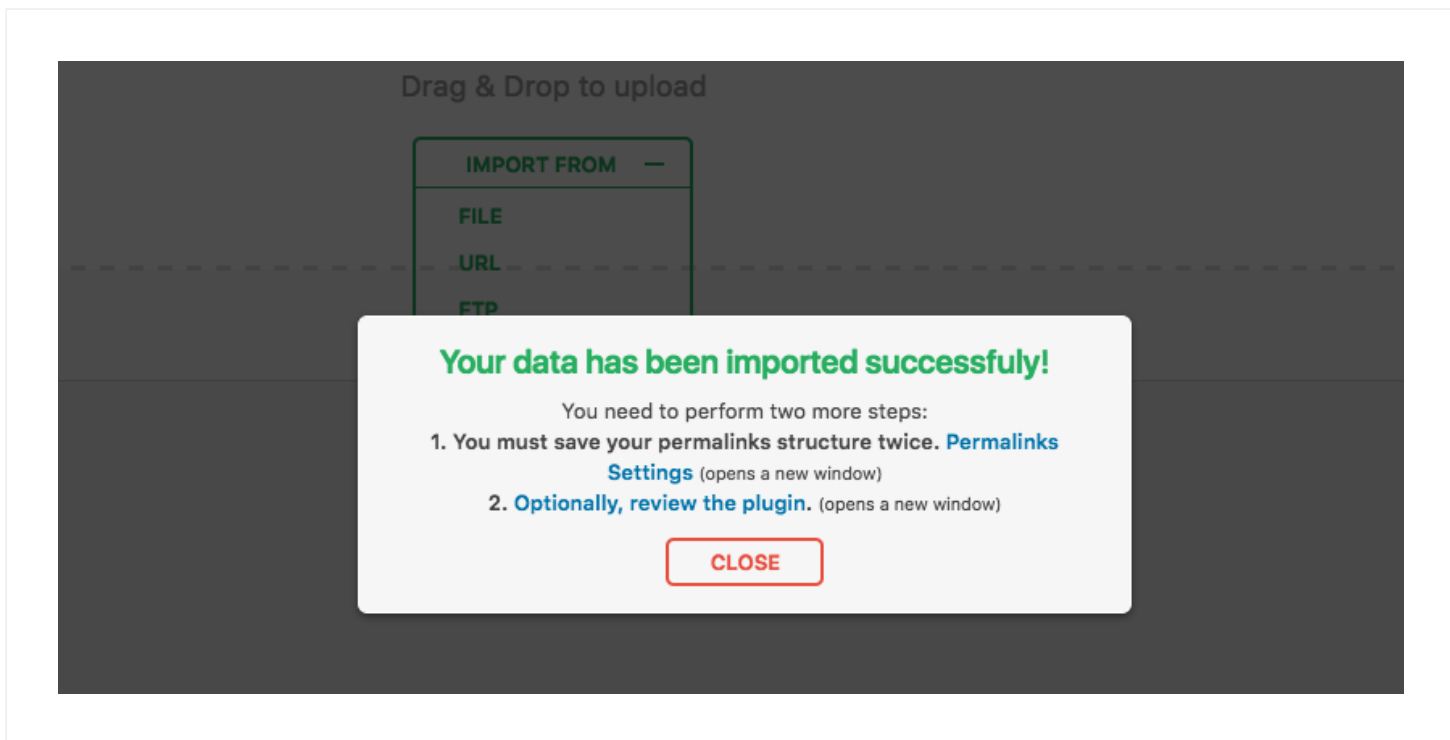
Drag & Drop to upload

IMPORT FROM —

FILE

URL

FTP

Your data has been imported successfuly!

You need to perform two more steps:

1. You must save your permalinks structure twice. Permalinks Settings (opens a new window)

2. Optionally, review the plugin. (opens a new window)

CLOSE